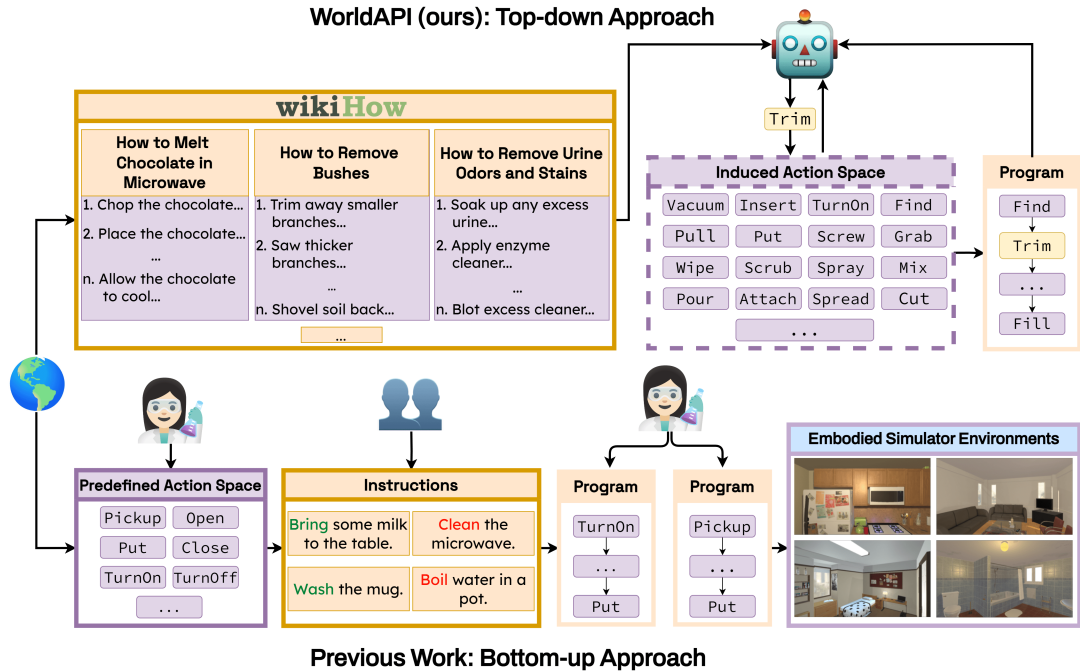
WorldAPI (ours): Top-down Approach

wikiHow

How to Melt Chocolate in Microwave
1. Chop the chocolate...
2. Place the chocolate...
...
n. Allow the chocolate to cool...

How to Remove Bushes
1. Trim away smaller branches...
2. Saw thicker branches...
...
n. Shovel soil back...

How to Remove Urine Odors and Stains
1. Soak up any excess urine...
2. Apply enzyme cleaner...
...
n. Blot excess cleaner...

...

Trim

Induced Action Space

| Vacuum | Insert | TurnOn | Find |
|---|---|---|---|
| Pull | Put | Screw | Grab |
| Wipe | Scrub | Spray | Mix |
| Pour | Attach | Spread | Cut |

...

Program
Find
Trim
...
Fill

Predefined Action Space
Pickup Open
Put Close
TurnOn TurnOff
...

Instructions
Bring some milk to the table.
Clean the microwave.
Wash the mug.
Boil water in a pot.

Program
TurnOn
...
Put

Program
Pickup
...
Put

Embodied Simulator Environments

Previous Work: Bottom-up Approach